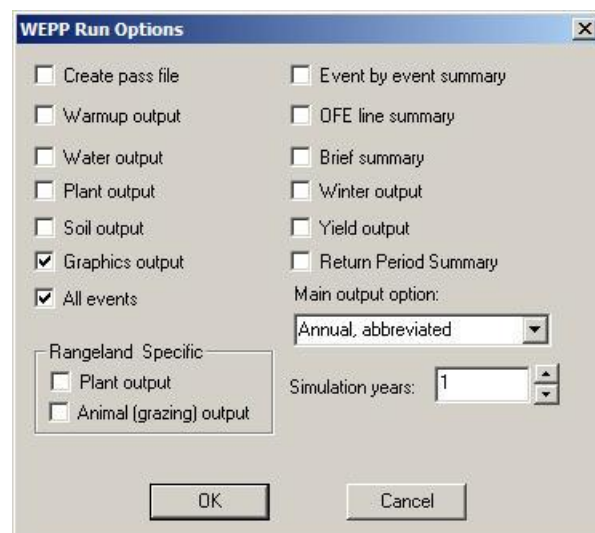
WEPP Run Options

Create pass file
Warmup output
Water output
Plant output
Soil output
Graphics output
All events

Event by event summary
OFE line summary
Brief summary
Winter output
Yield output
Return Period Summary

Main output option:
Annual, abbreviated

Rangeland Specific
Plant output
Animal (grazing) output

Simulation years: 1

OK
Cancel